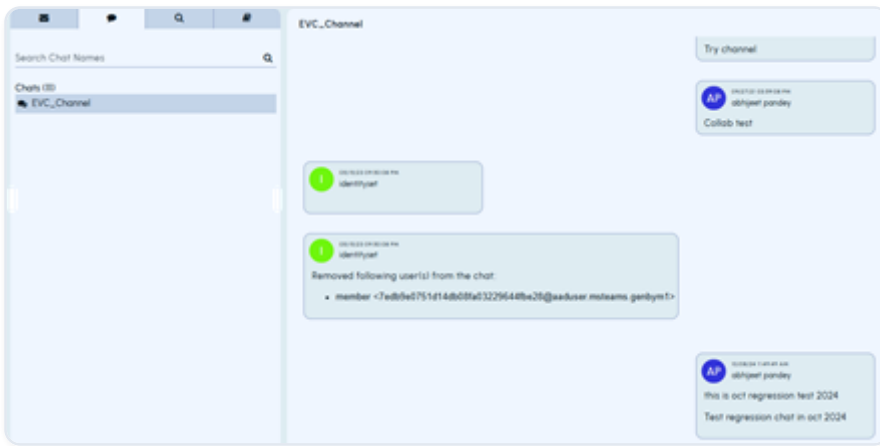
Search Chat Names

Chats (10)

EVC_Channel

EVC_Channel

Try channel

AP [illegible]
abhijeet pandey

Collab test

I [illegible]
identityset

I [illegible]
identityset

Removed following user(s) from the chat:

- member <7edb9e0751d14db08fa03229644fbe28@aaduser.msteams.genbym1>

AP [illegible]
abhijeet pandey

this is oct regression test 2024

Test regression chat in oct 2024